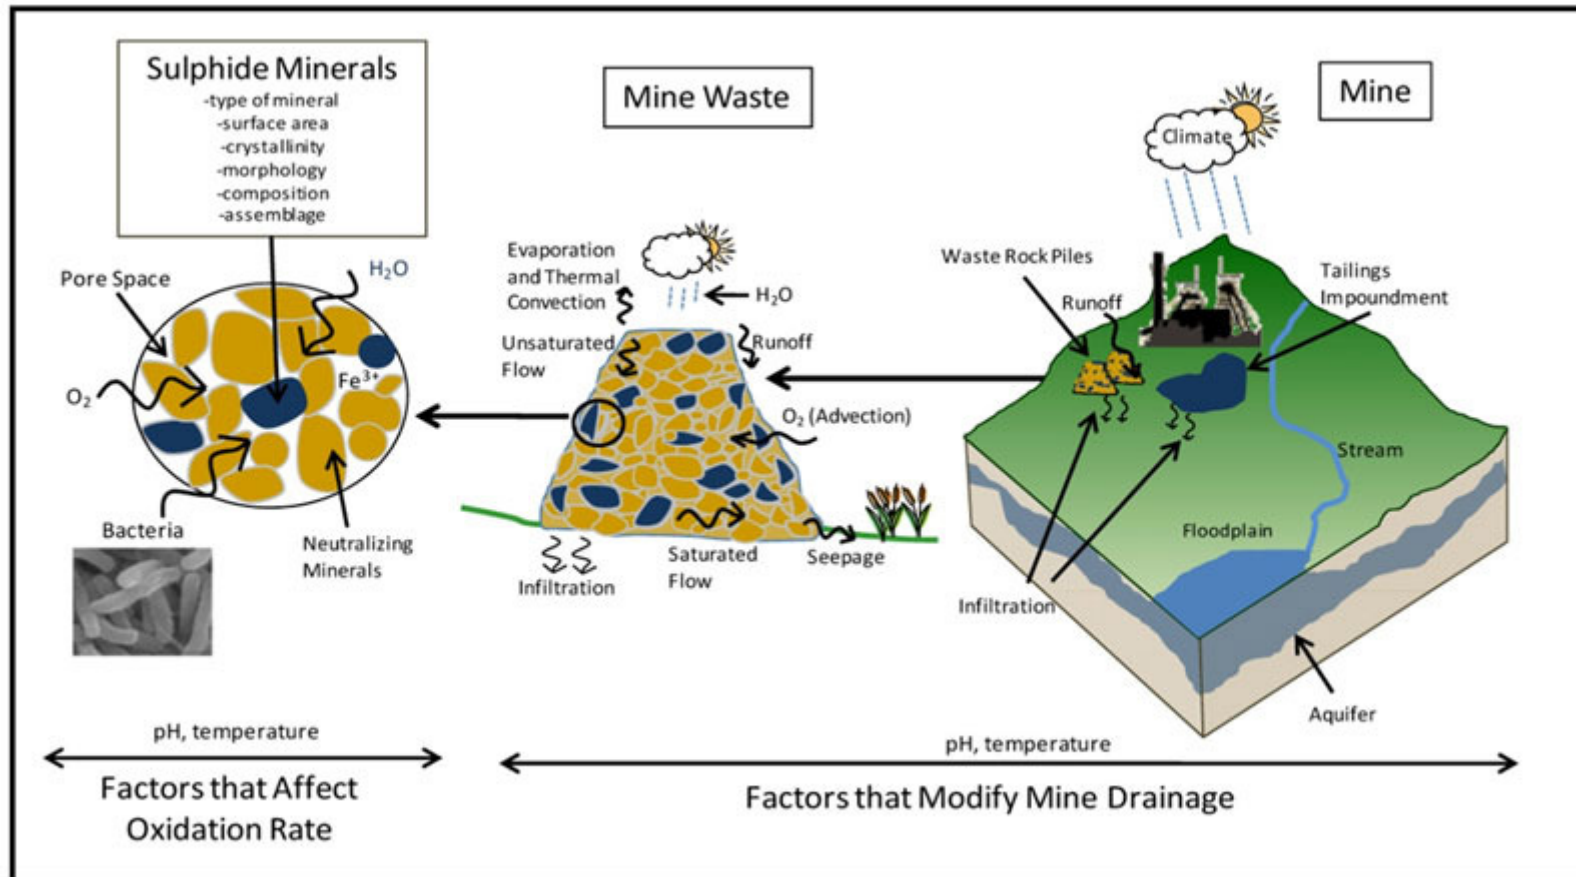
Sulphide Minerals
-type of mineral
-surface area
-crystallinity
-morphology
-composition
-assemblage

Pore Space
$H_2O$
$O_2$
$Fe^{3+}$
Bacteria
Neutralizing Minerals

Mine Waste

Evaporation and Thermal Convection
$H_2O$
Unsaturated Flow
Runoff
$O_2$ (Advection)
Infiltration
Saturated Flow
Seepage

Mine

Climate
Waste Rock Piles
Runoff
Tailings Impoundment
Stream
Floodplain
Infiltration
Aquifer

pH, temperature
Factors that Affect Oxidation Rate

pH, temperature
Factors that Modify Mine Drainage